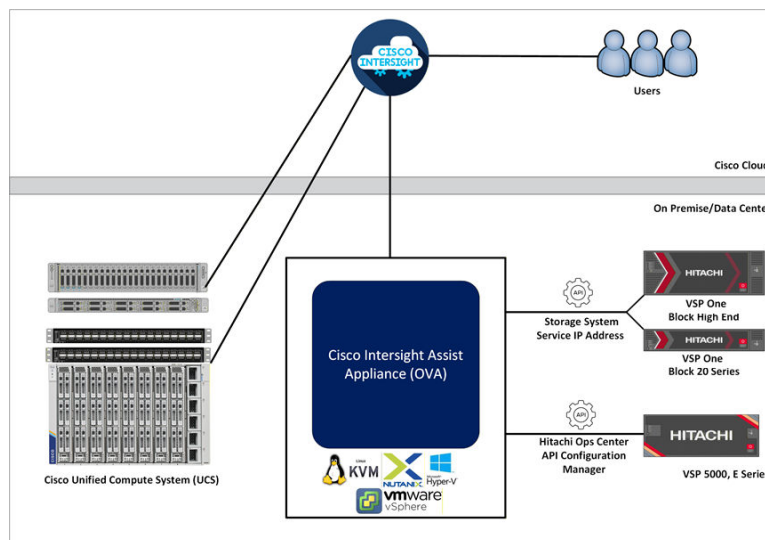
CISCO INTERSIGHT

Users

Cisco Cloud

On Premise/Data Center

HITACHI

VSP One Block High End

API

Storage System Service IP Address

HITACHI

VSP One Block 20 Series

Cisco Intersight Assist Appliance (OVA)

API

Hitachi Ops Center API Configuration Manager

HITACHI

VSP 5000, E Series

Cisco Unified Compute System (UCS)

KVM

NUTANIX

Hyper-V

vmware vSphere